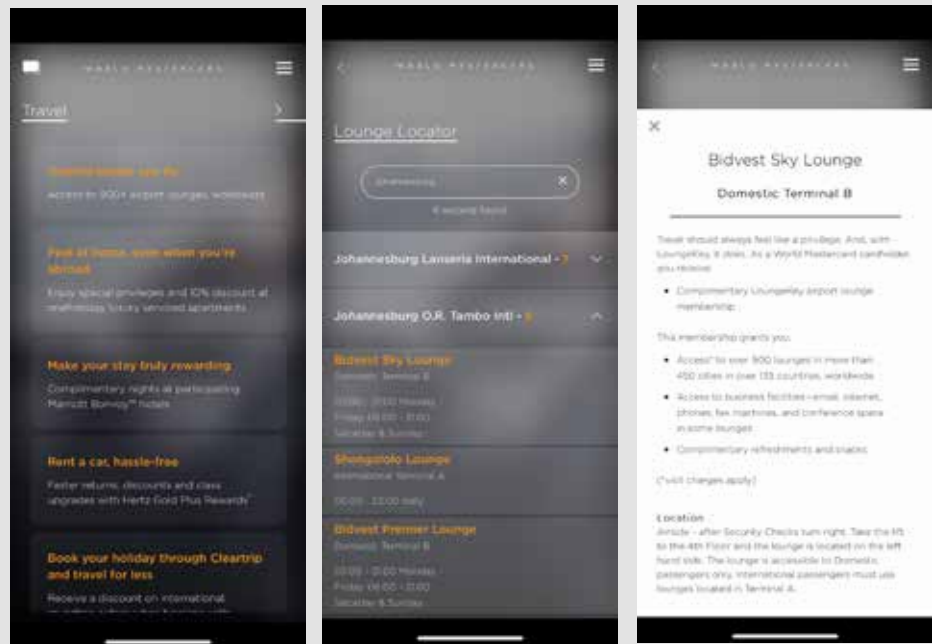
WORLD MASTERCARD

Travel

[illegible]

access to 900+ airport lounges, worldwide

Feel at home, even when you're abroad

Enjoy special privileges and 10% discount at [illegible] luxury serviced apartments

Make your stay truly rewarding

Complimentary nights at participating Marriott Bonvoy™ hotels

Rent a car, hassle-free

Faster returns, discounts and class upgrades with Hertz Gold Plus Rewards®

Book your holiday through Cleartrip and travel for less

Receive a discount on international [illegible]

WORLD MASTERCARD

Lounge Locator

Johannesburg

4 records found

Johannesburg Lanseria International - 1

Johannesburg O.R. Tambo Intl - 3

Bidvest Sky Lounge

Domestic Terminal B

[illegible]

Shongololo Lounge

International Terminal A

00:00 - 23:00 daily

Bidvest Premier Lounge

Domestic Terminal B

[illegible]

WORLD MASTERCARD

×

Bidvest Sky Lounge

Domestic Terminal B

Travel should always feel like a privilege. And, with LoungeKey, it does. As a World Mastercard cardholder you receive:

• Complimentary LoungeKey airport lounge membership

This membership grants you:

• Access* to over 900 lounges in more than 450 cities in over 135 countries, worldwide

• Access to business facilities - email, internet, phones, fax machines, and conference space in some lounges

• Complimentary refreshments and snacks

(*visit charges apply)

Location

Airside - after Security Checks turn right. Take the lift to the 4th Floor and the lounge is located on the left hand side. The lounge is accessible to Domestic passengers only. International passengers must use lounges located in Terminal A.